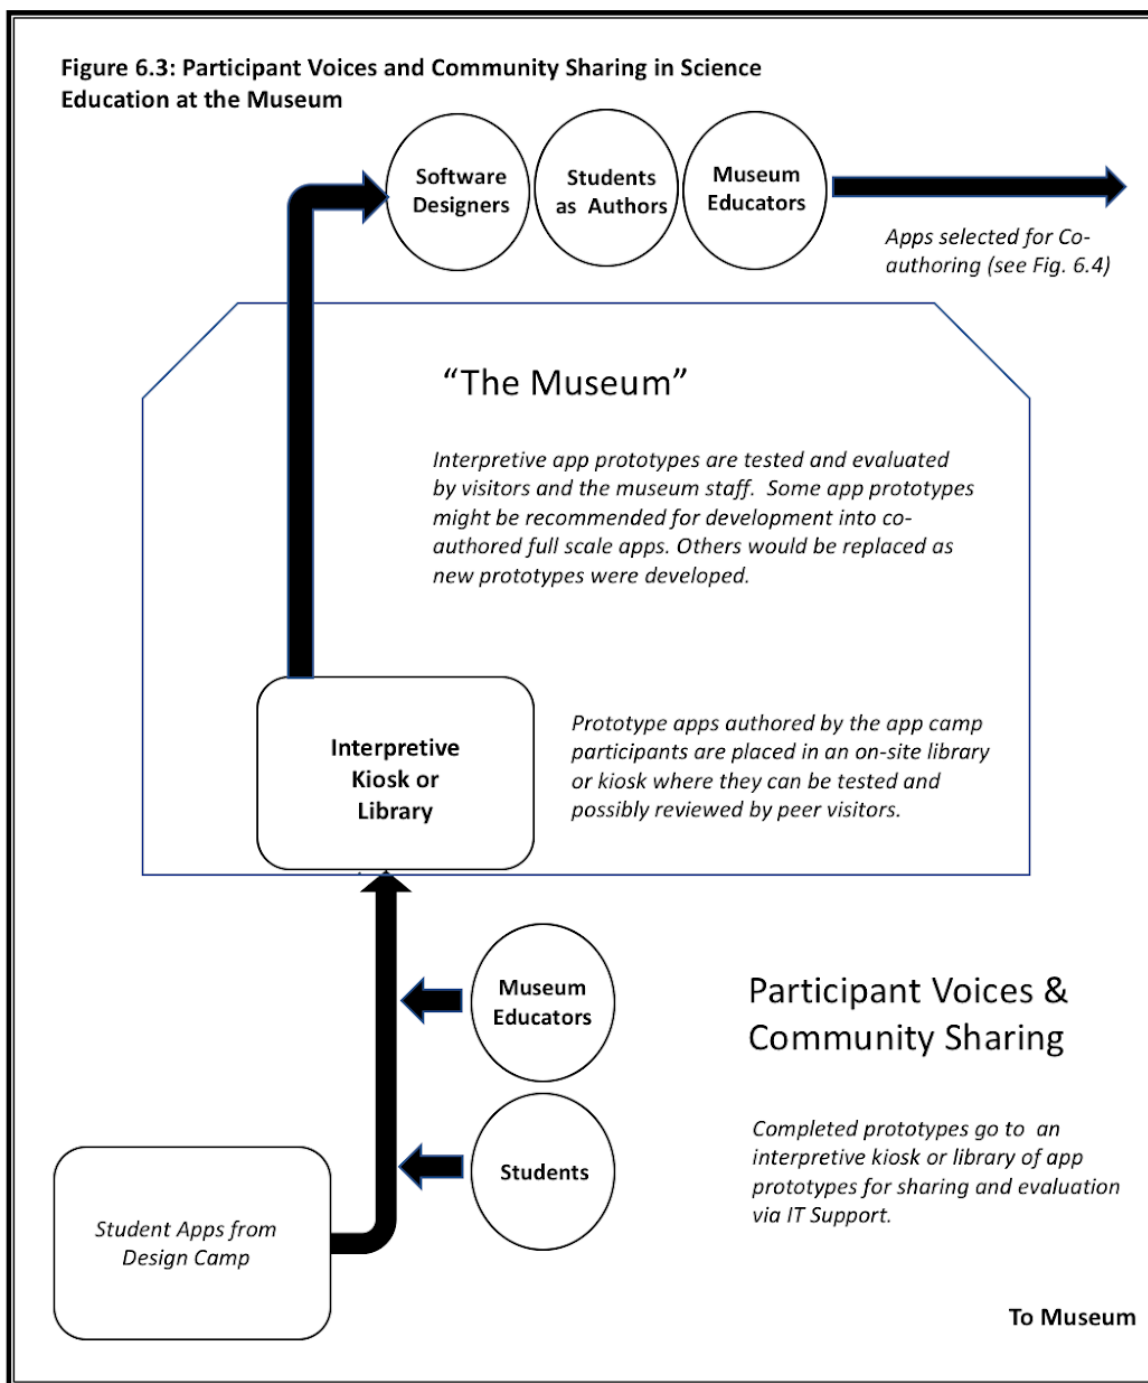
Figure 6.3: Participant Voices and Community Sharing in Science Education at the Museum

Software Designers

Students as Authors

Museum Educators

Apps selected for Co-authoring (see Fig. 6.4)

“The Museum”

Interpretive app prototypes are tested and evaluated by visitors and the museum staff. Some app prototypes might be recommended for development into co-authored full scale apps. Others would be replaced as new prototypes were developed.

Interpretive Kiosk or Library

Prototype apps authored by the app camp participants are placed in an on-site library or kiosk where they can be tested and possibly reviewed by peer visitors.

Museum Educators

Participant Voices & Community Sharing

Students

Completed prototypes go to an interpretive kiosk or library of app prototypes for sharing and evaluation via IT Support.

Student Apps from Design Camp

To Museum